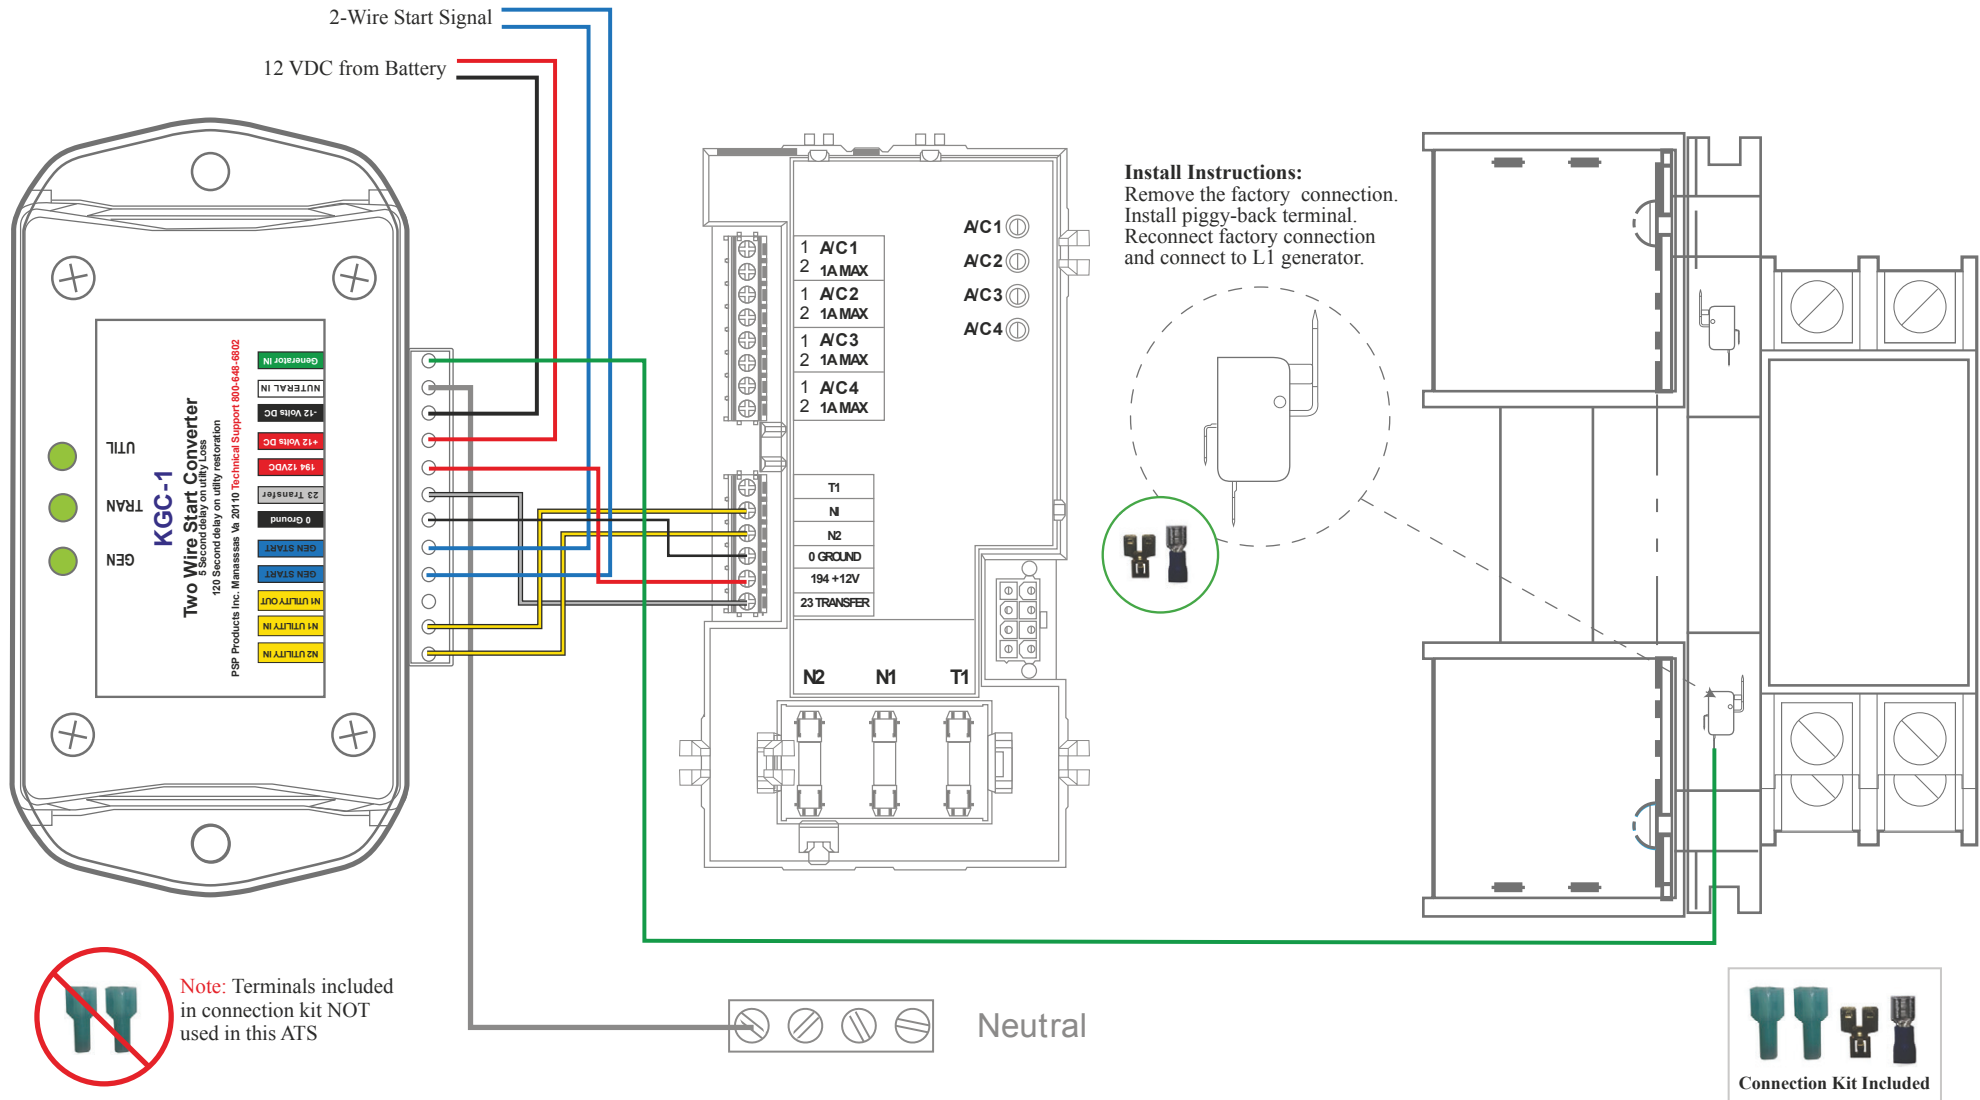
2-Wire Start Signal

12 VDC from Battery

UTIL
TRAN
GEN

KGC-1
Two Wire Start Converter
5 Second delay on utility Loss
120 Second delay on utility restoration
PSP Products Inc. Manassas Va 20110 Technical Support 800-648-6802

Generator IN
NUTRAL IN
-12 Volts DC
+12 Volts DC
194 12VDC
23 Transfer
0 Ground
GEN START
GEN START
UTILITY OUT
N1 UTILITY IN
N2 UTILITY IN

| 1 | A/C1 |
|---|---|
| 2 | 1A MAX |
| 1 | A/C2 |
| 2 | 1A MAX |
| 1 | A/C3 |
| 2 | 1A MAX |
| 1 | A/C4 |
| 2 | 1A MAX |

A/C1
A/C2
A/C3
A/C4

| T1 |
|---|
| N |
| N2 |
| 0 GROUND |
| 194 +12V |
| 23 TRANSFER |

N2 N1 T1

Install Instructions:
Remove the factory connection.
Install piggy-back terminal.
Reconnect factory connection and connect to L1 generator.

Note: Terminals included in connection kit NOT used in this ATS

Neutral

Connection Kit Included